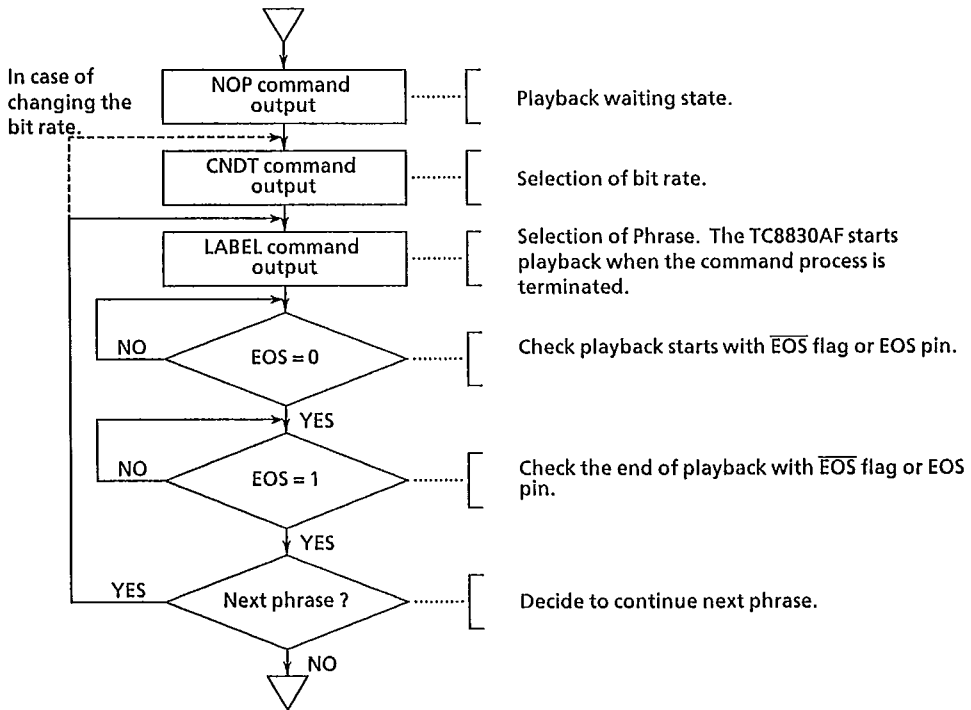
In case of changing the bit rate.

NOP command output

Playback waiting state.

CNDT command output

Selection of bit rate.

LABEL command output

Selection of Phrase. The TC8830AF starts playback when the command process is terminated.

NO

EOS = 0

Check playback starts with $\overline{\text{EOS}}$ flag or EOS pin.

YES

NO

EOS = 1

Check the end of playback with $\overline{\text{EOS}}$ flag or EOS pin.

YES

YES

Next phrase ?

Decide to continue next phrase.

NO